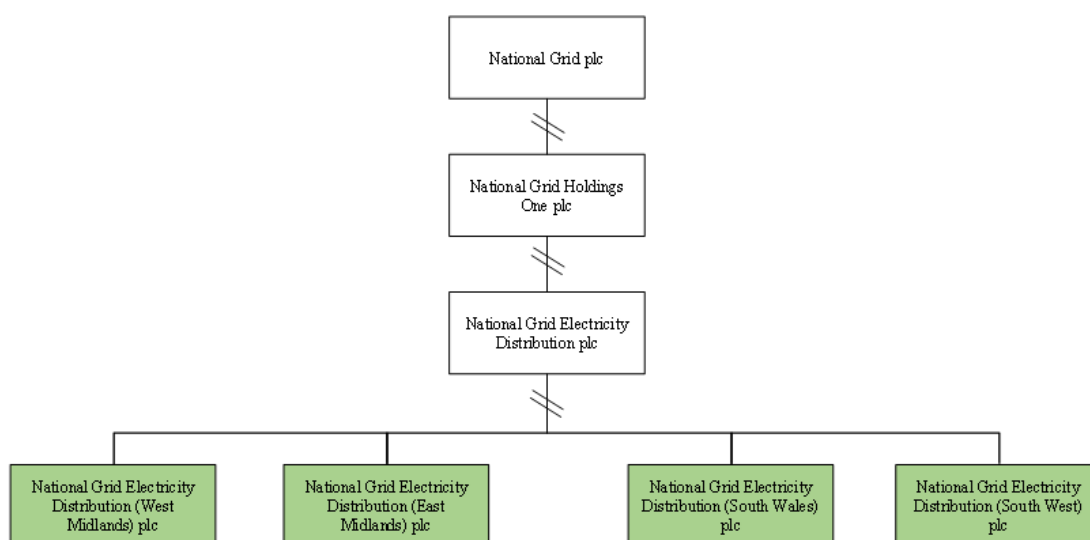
National Grid plc

National Grid Holdings One plc

National Grid Electricity Distribution plc

National Grid Electricity Distribution (West Midlands) plc

National Grid Electricity Distribution (East Midlands) plc

National Grid Electricity Distribution (South Wales) plc

National Grid Electricity Distribution (South West) plc